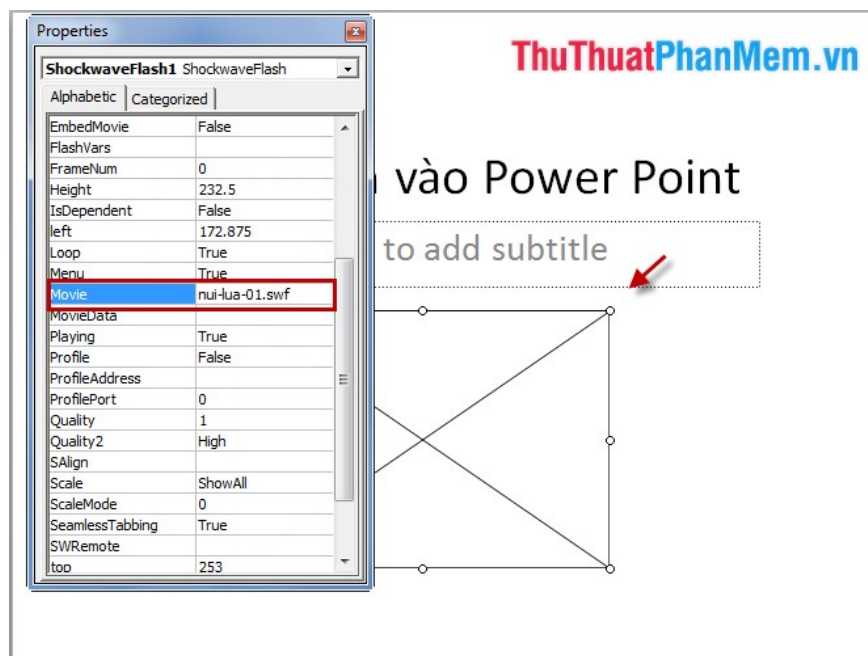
Properties

ShockwaveFlash1 ShockwaveFlash

Alphabetic | Categorized

| | |
|---|---|
| EmbedMovie | False |
| FlashVars | |
| FrameNum | 0 |
| Height | 232.5 |
| IsDependent | False |
| left | 172.875 |
| Loop | True |
| Menu | True |
| Movie | nui-lua-01.swf |
| MovieData | |
| Playing | True |
| Profile | False |
| ProfileAddress | |
| ProfilePort | 0 |
| Quality | 1 |
| Quality2 | High |
| SAlign | |
| Scale | ShowAll |
| ScaleMode | 0 |
| SeamlessTabbing | True |
| SWRemote | |
| top | 253 |

ThuThuatPhanMem.vn

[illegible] vào Power Point

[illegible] to add subtitle